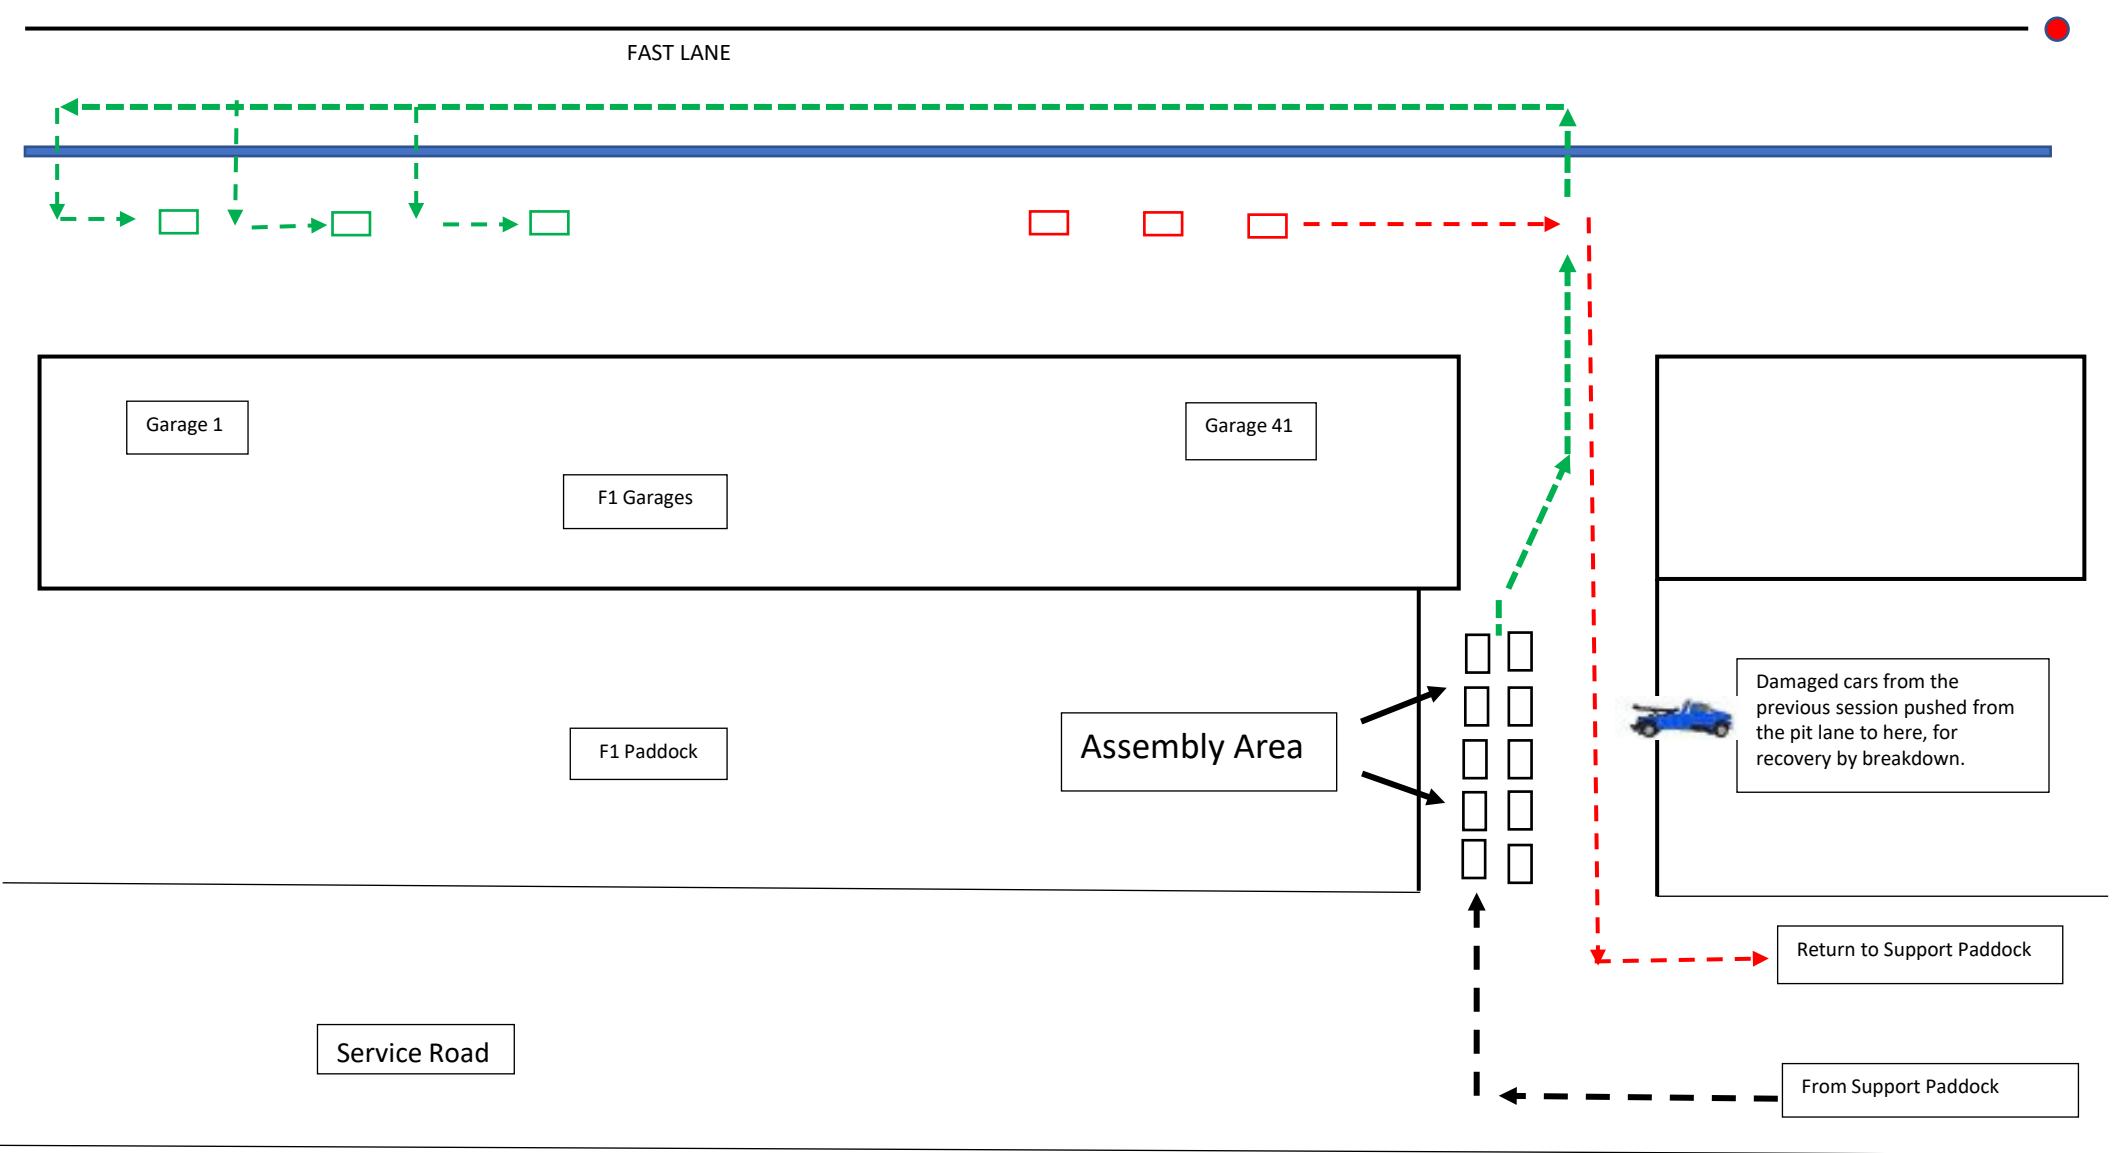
FAST LANE

Garage 1

Garage 41

F1 Garages

F1 Paddock

Assembly Area

Damaged cars from the previous session pushed from the pit lane to here, for recovery by breakdown.

Return to Support Paddock

Service Road

From Support Paddock